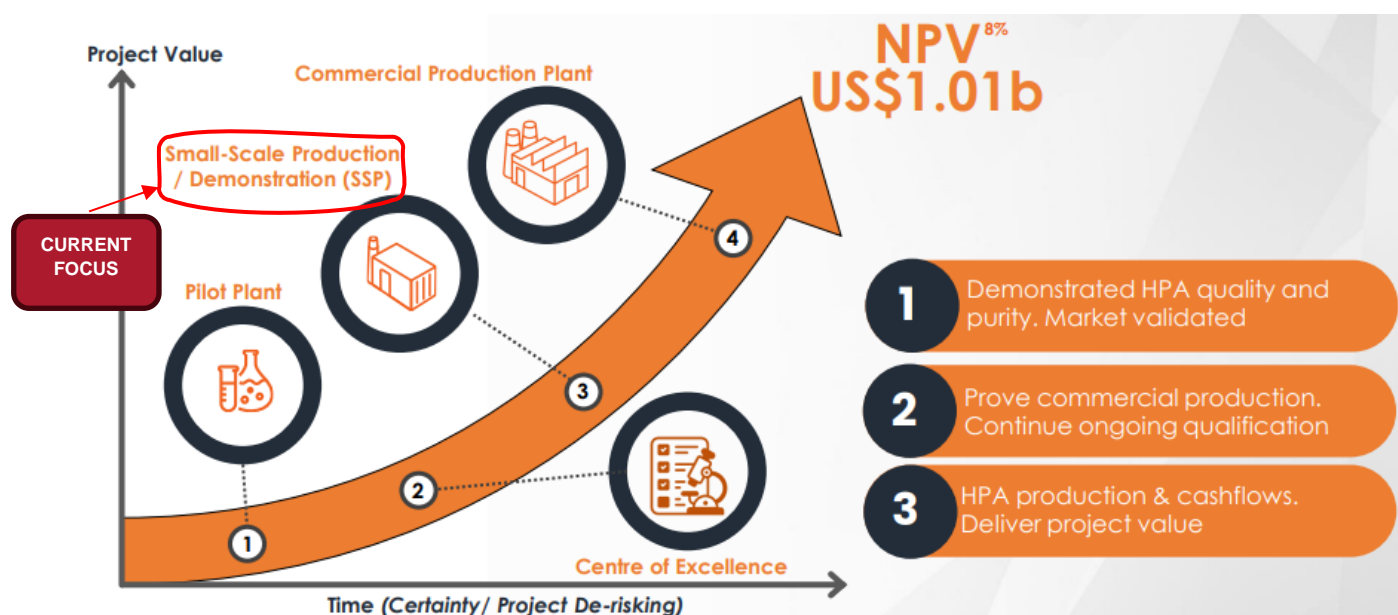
Project Value

Commercial Production Plant

NPV$^{8\%}$
US$1.01b

Small-Scale Production / Demonstration (SSP)

CURRENT FOCUS

Pilot Plant

4

3

2

1

Centre of Excellence

1 Demonstrated HPA quality and purity. Market validated

2 Prove commercial production. Continue ongoing qualification

3 HPA production & cashflows. Deliver project value

Time (Certainty/ Project De-risking)